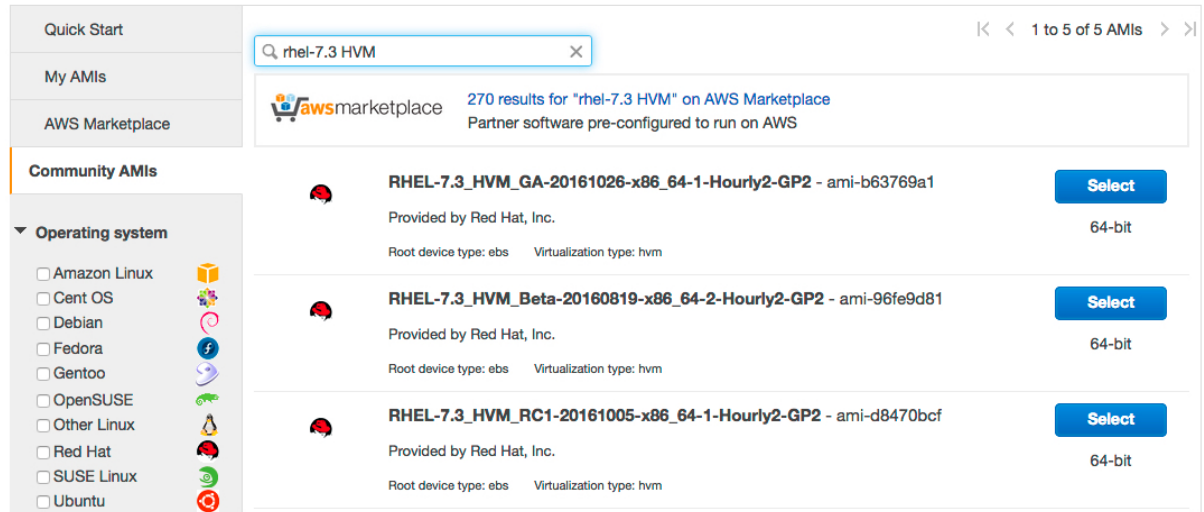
Quick Start

My AMIs

AWS Marketplace

Community AMIs

Operating system

Amazon Linux
Cent OS
Debian
Fedora
Gentoo
OpenSUSE
Other Linux
Red Hat
SUSE Linux
Ubuntu

rhel-7.3 HVM

1 to 5 of 5 AMIs

awsmarketplace

270 results for "rhel-7.3 HVM" on AWS Marketplace
Partner software pre-configured to run on AWS

RHEL-7.3_HVM_GA-20161026-x86_64-1-Hourly2-GP2 - ami-b63769a1
Provided by Red Hat, Inc.
Root device type: ebs Virtualization type: hvm

Select
64-bit

RHEL-7.3_HVM_Beta-20160819-x86_64-2-Hourly2-GP2 - ami-96fe9d81
Provided by Red Hat, Inc.
Root device type: ebs Virtualization type: hvm

Select
64-bit

RHEL-7.3_HVM_RC1-20161005-x86_64-1-Hourly2-GP2 - ami-d8470bcf
Provided by Red Hat, Inc.
Root device type: ebs Virtualization type: hvm

Select
64-bit